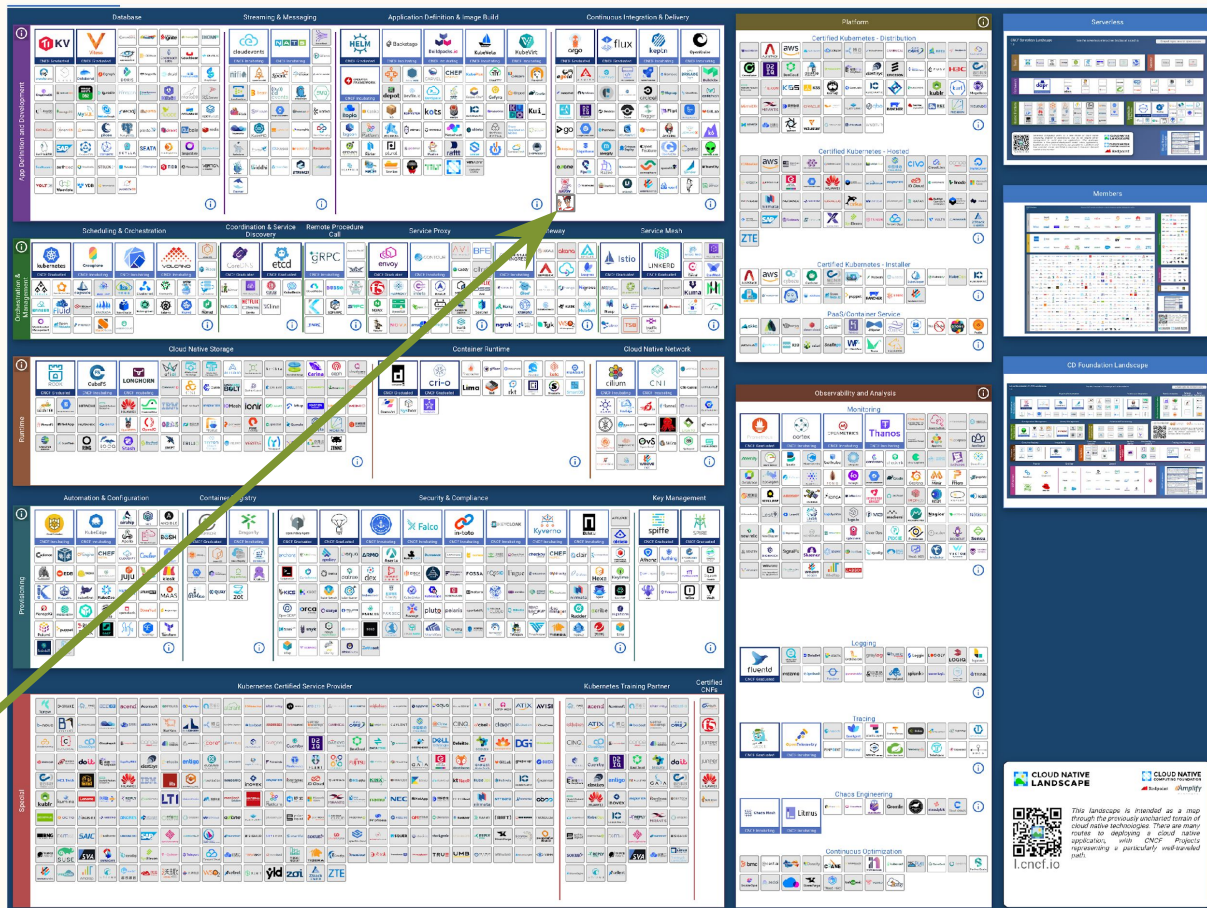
Database
Streaming & Messaging
Application Definition & Image Build
Continuous Integration & Delivery
App Definition and Development
TiKV
Vitess
cloudevents
NATS
HELM
Backstage
Buildpacks.io
KubeVela
KubeVirt
argo
flux
keptn
OpenKruise
Scheduling & Orchestration
Coordination & Service Discovery
Remote Procedure Call
Service Proxy
API Gateway
Service Mesh
Orchestration & Management
kubernetes
Crossplane
CoreDNS
etcd
gRPC
envoy
istio
LINKERD
Cloud Native Storage
Container Runtime
Cloud Native Network
Runtime
CubeFS
LONGHORN
containerd
cri-o
cilium
CNI
Automation & Configuration
Container Registry
Security & Compliance
Key Management
Provisioning
KubeEdge
Harbor
Dragonfly
Falco
in-toto
Kyverno
spiffe
spire
Kubernetes Certified Service Provider
Kubernetes Training Partner
Certified CNFs
Special
Platform
Certified Kubernetes - Distribution
Certified Kubernetes - Hosted
Certified Kubernetes - Installer
PaaS/Container Service
ZTE
Observability and Analysis
Monitoring
cortex
OPENMETRICS
Thanos
Logging
fluentd
Tracing
Chaos Engineering
Litmus
Continuous Optimization
Serverless
Members
CD Foundation Landscape
CLOUD NATIVE LANDSCAPE
CLOUD NATIVE COMPUTING FOUNDATION
This landscape is intended as a map through the previously uncharted terrain of cloud native technologies. There are many routes to deploying a cloud native application, with CNCF Projects representing a particularly well-traveled path.
l.cncf.io